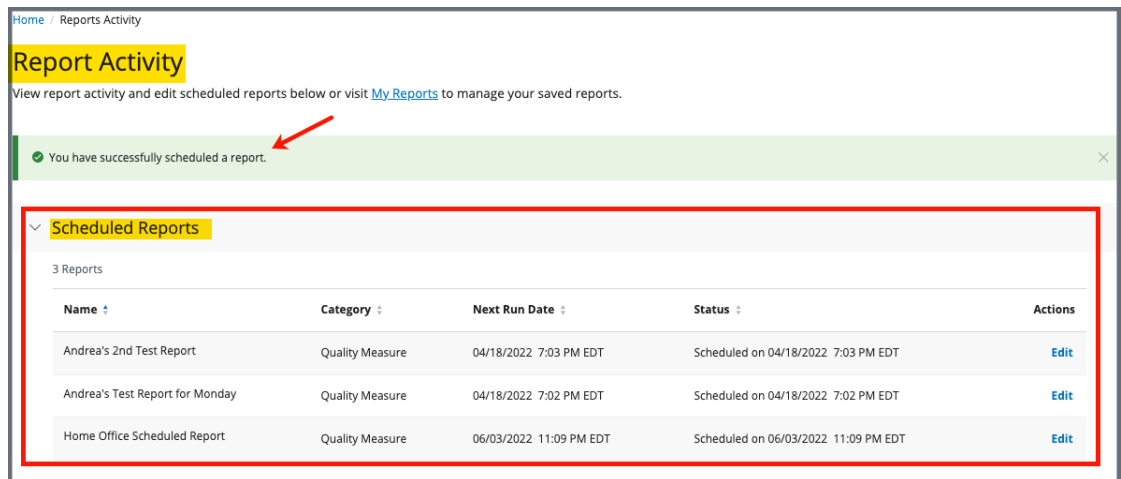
Home / Reports Activity

Report Activity

View report activity and edit scheduled reports below or visit My Reports to manage your saved reports.

You have successfully scheduled a report.

Scheduled Reports

3 Reports

| Name | Category | Next Run Date | Status | Actions |
|---|---|---|---|---|
| Andrea's 2nd Test Report | Quality Measure | 04/18/2022 7:03 PM EDT | Scheduled on 04/18/2022 7:03 PM EDT | Edit |
| Andrea's Test Report for Monday | Quality Measure | 04/18/2022 7:02 PM EDT | Scheduled on 04/18/2022 7:02 PM EDT | Edit |
| Home Office Scheduled Report | Quality Measure | 06/03/2022 11:09 PM EDT | Scheduled on 06/03/2022 11:09 PM EDT | Edit |